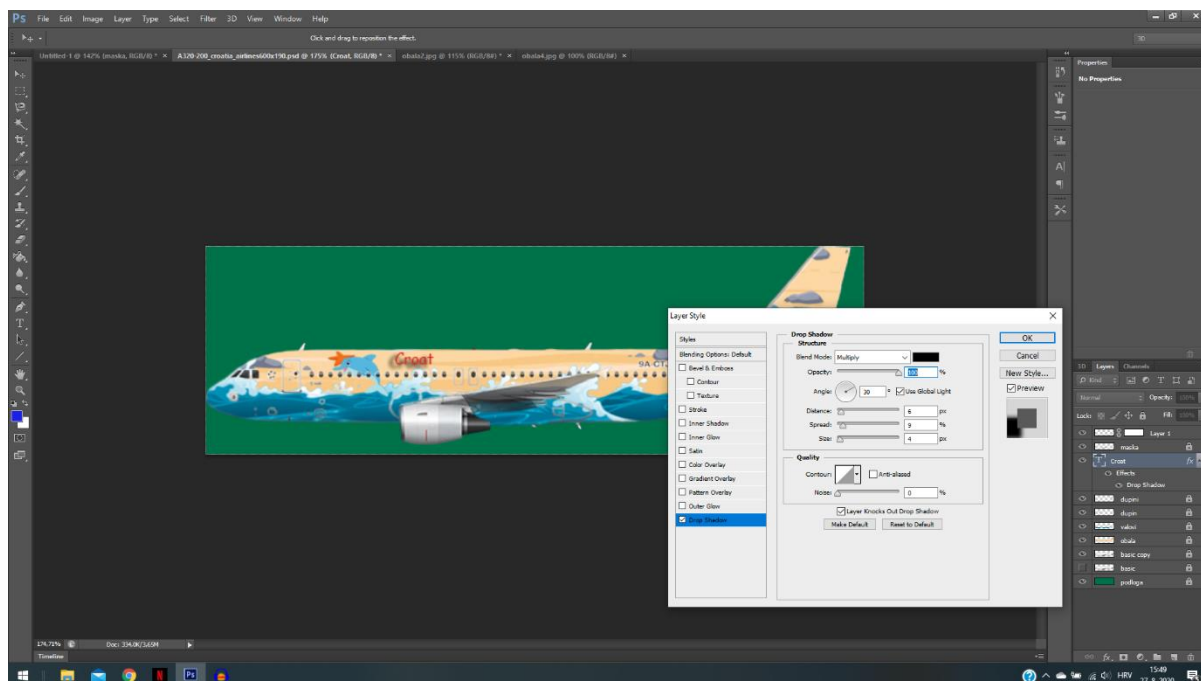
Ps File Edit Image Layer Type Select Filter 3D View Window Help

Click and drag to reposition the effect.

3D

Untitled-1 @ 147% (maska, RGB/8) * × A320-200_croatia_airlines600x190.psd @ 175% (Croat, RGB/8) * × obala2.jpg @ 115% (RGB/8#) * × obala4.jpg @ 100% (RGB/8#) ×

Croat

9A-C

Layer Style

Styles
Blending Options: Default
Bevel & Emboss
Contour
Texture
Stroke
Inner Shadow
Inner Glow
Satin
Color Overlay
Gradient Overlay
Pattern Overlay
Outer Glow
Drop Shadow

Drop Shadow
Structure
Blend Mode: Multiply
Opacity: 100 %
Angle: 30 ° Use Global Light
Distance: 6 px
Spread: 9 %
Size: 4 px

Quality
Contour: Anti-aliased
Noise: 0 %
Layer Knocks Out Drop Shadow
Make Default Reset to Default

OK
Cancel
New Style...
Preview

Properties
No Properties

3D Layers Channels
Kind
Normal Opacity: 100%
Lock: Fill: 100%
Layer 1
maska
Croat
Effects
Drop Shadow
dupini
dupin
valovi
obala
basic copy
basic
podloga

174.71% Doc: 334.0K/3.65M
Timeline

HRV 15:49